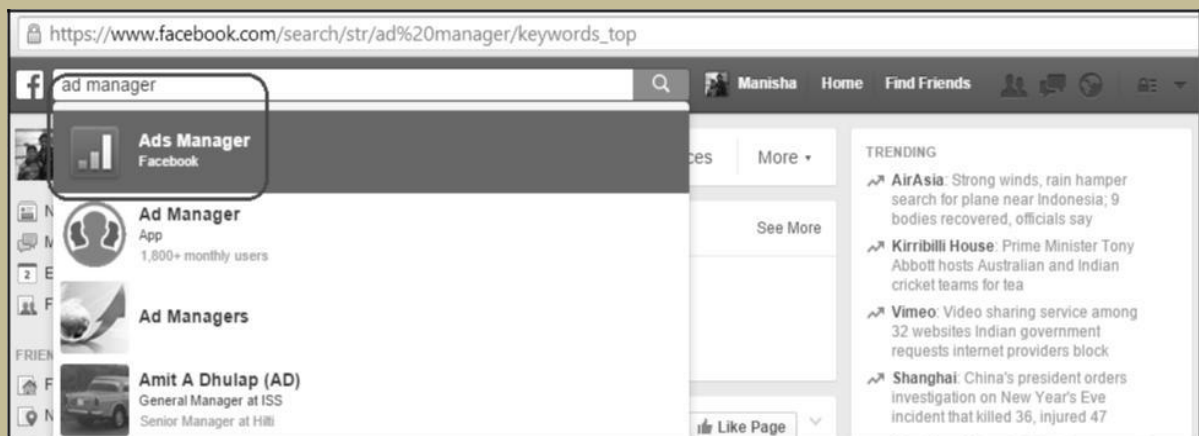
https://www.facebook.com/search/str/ad%20manager/keywords_top

f ad manager

Manisha Home Find Friends

Ads Manager
Facebook

Ad Manager
App
1,800+ monthly users

Ad Managers

Amit A Dhulap (AD)
General Manager at ISS
Senior Manager at Hilti

ces More ▾

See More

Like Page

N
M
2 E
F
FRIEN
F
N

TRENDING

AirAsia: Strong winds, rain hamper search for plane near Indonesia; 9 bodies recovered, officials say

Kirribilli House: Prime Minister Tony Abbott hosts Australian and Indian cricket teams for tea

Vimeo: Video sharing service among 32 websites Indian government requests internet providers block

Shanghai: China's president orders investigation on New Year's Eve incident that killed 36, injured 47